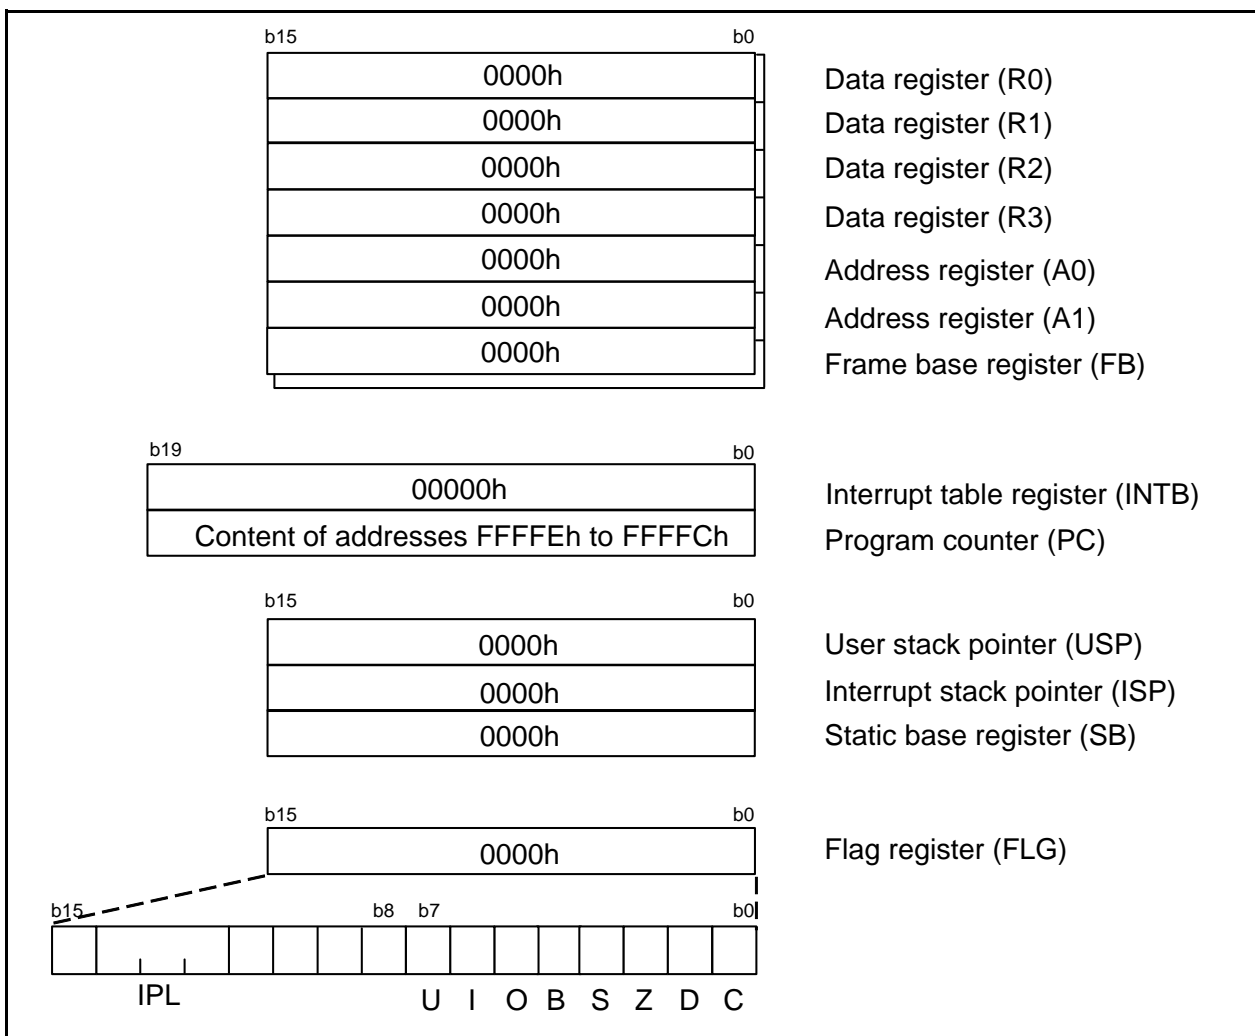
b15 b0

0000h Data register (R0)
0000h Data register (R1)
0000h Data register (R2)
0000h Data register (R3)
0000h Address register (A0)
0000h Address register (A1)
0000h Frame base register (FB)

b19 b0

00000h Interrupt table register (INTB)
Content of addresses FFFFEh to FFFFCh Program counter (PC)

b15 b0

0000h User stack pointer (USP)
0000h Interrupt stack pointer (ISP)
0000h Static base register (SB)

b15 b0

0000h Flag register (FLG)

b15 b8 b7 b0

IPL U I O B S Z D C